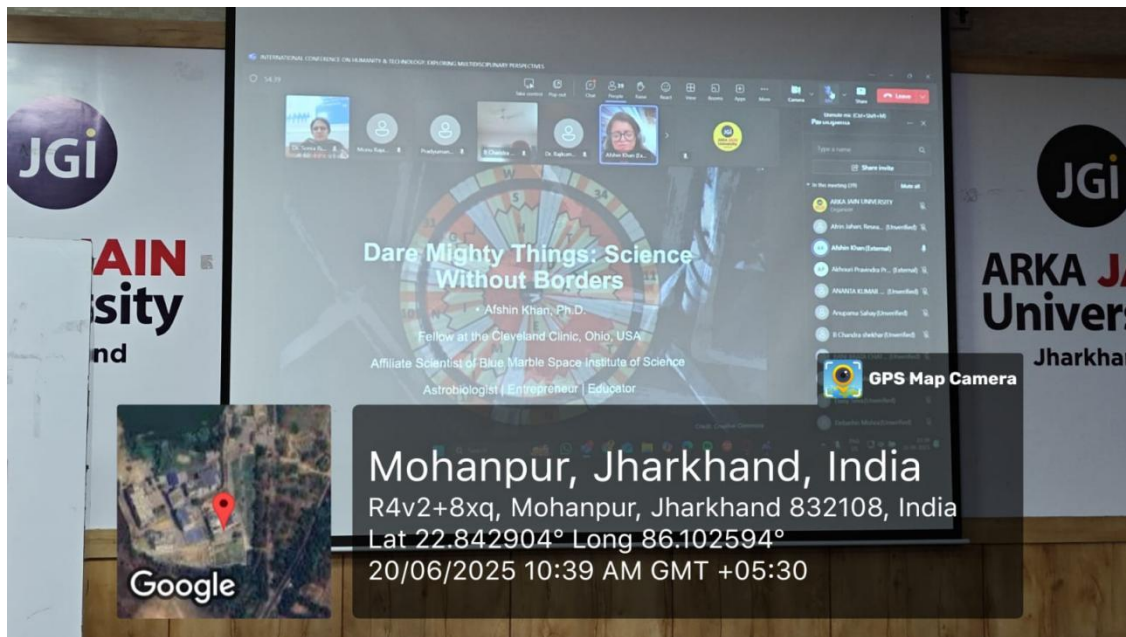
JGI

AIN
sity
nd

INTERNATIONAL CONFERENCE ON HUMANITY & TECHNOLOGY: EXPLORING MULTIDISCIPLINARY PERSPECTIVES

14:39

Leave

Participants

Share invite

In this meeting

Mute all

ARKA JAIN UNIVERSITY

Afshin Khan (External)

ANANTA KUMARI (Unverified)

Anupama Sahay (Unverified)

B Chandra shekhar (Unverified)

Dare Mighty Things: Science Without Borders

- Afshin Khan, Ph.D.

Fellow at the Cleveland Clinic, Ohio, USA

Affiliate Scientist of Blue Marble Space Institute of Science

Astrobiologist | Entrepreneur | Educator

JGI

ARKA JA
Univers
Jharkha

GPS Map Camera

Google

Mohanpur, Jharkhand, India
R4v2+8xq, Mohanpur, Jharkhand 832108, India
Lat 22.842904° Long 86.102594°
20/06/2025 10:39 AM GMT +05:30